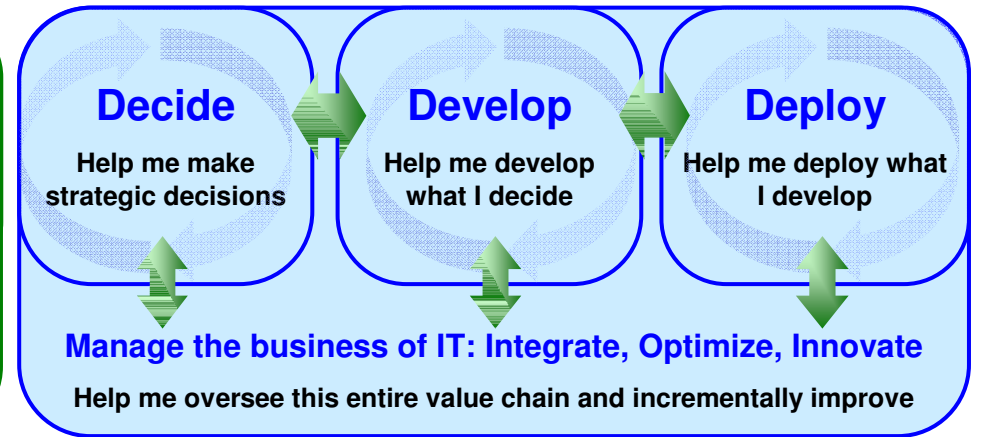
Decide

Help me make strategic decisions

Develop

Help me develop what I decide

Deploy

Help me deploy what I develop

Manage the business of IT: Integrate, Optimize, Innovate

Help me oversee this entire value chain and incrementally improve